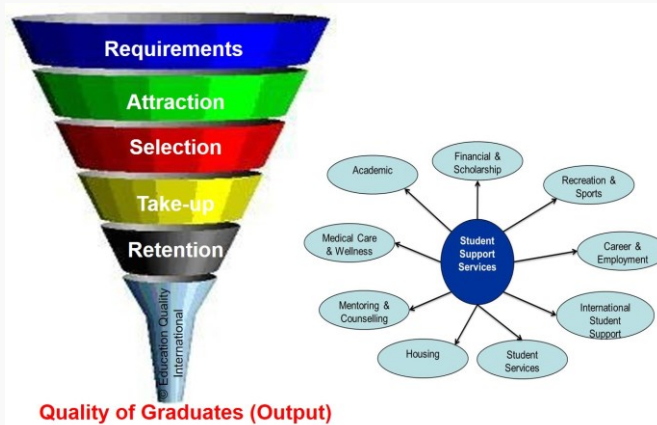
Requirements

Attraction

Selection

Take-up

Retention

International Education Quality

Quality of Graduates (Output)

Student Support Services

Academic

Financial & Scholarship

Recreation & Sports

Career & Employment

International Student Support

Student Services

Housing

Mentoring & Counselling

Medical Care & Wellness